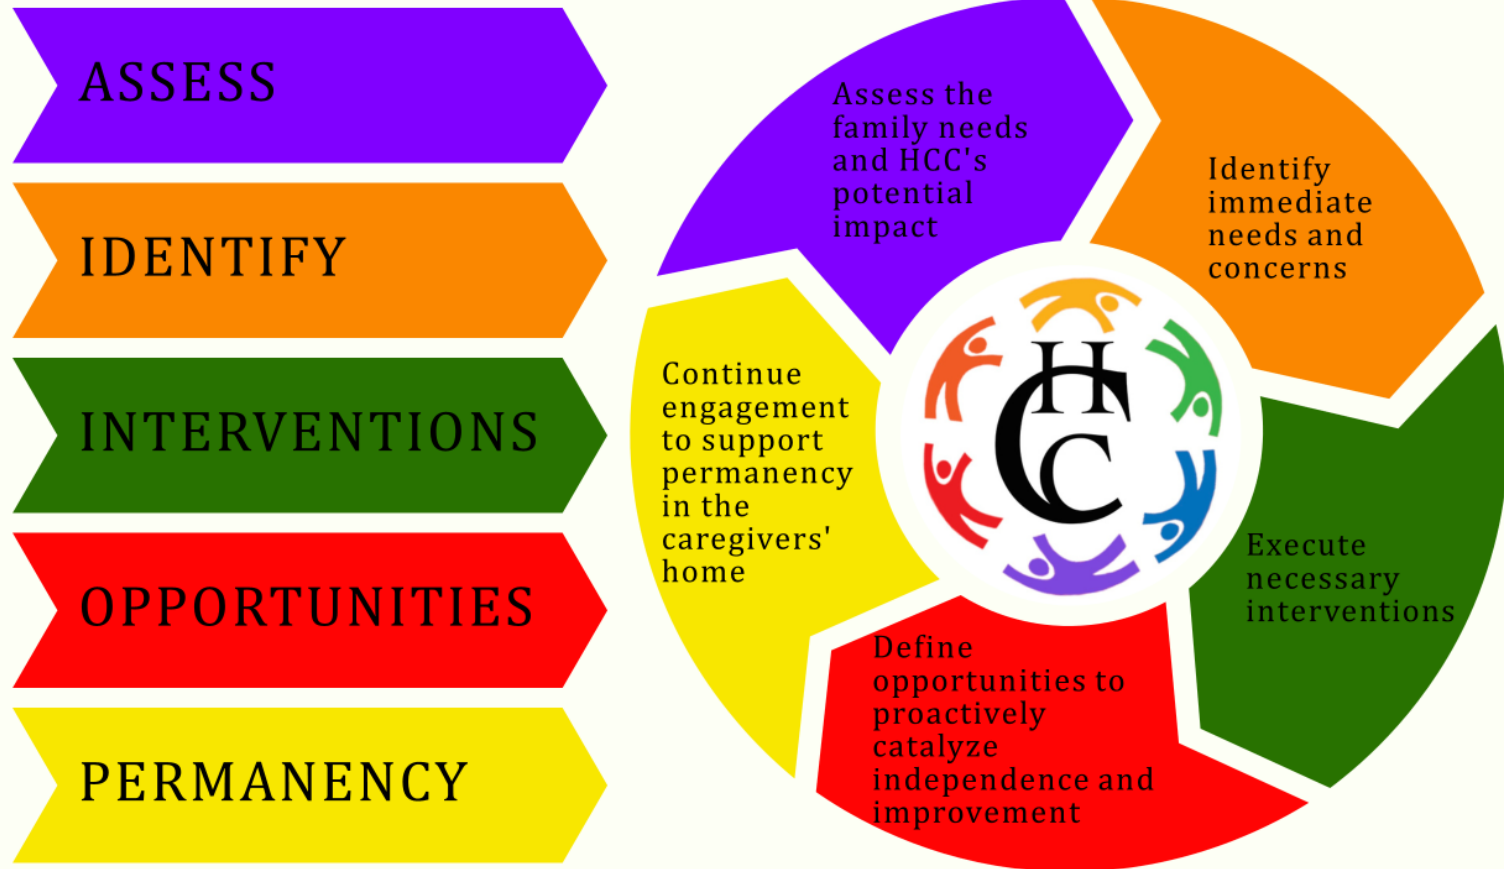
ASSESS

IDENTIFY

INTERVENTIONS

OPPORTUNITIES

PERMANENCY

Assess the family needs and HCC's potential impact

Identify immediate needs and concerns

Execute necessary interventions

Define opportunities to proactively catalyze independence and improvement

Continue engagement to support permanency in the caregivers' home

HCC